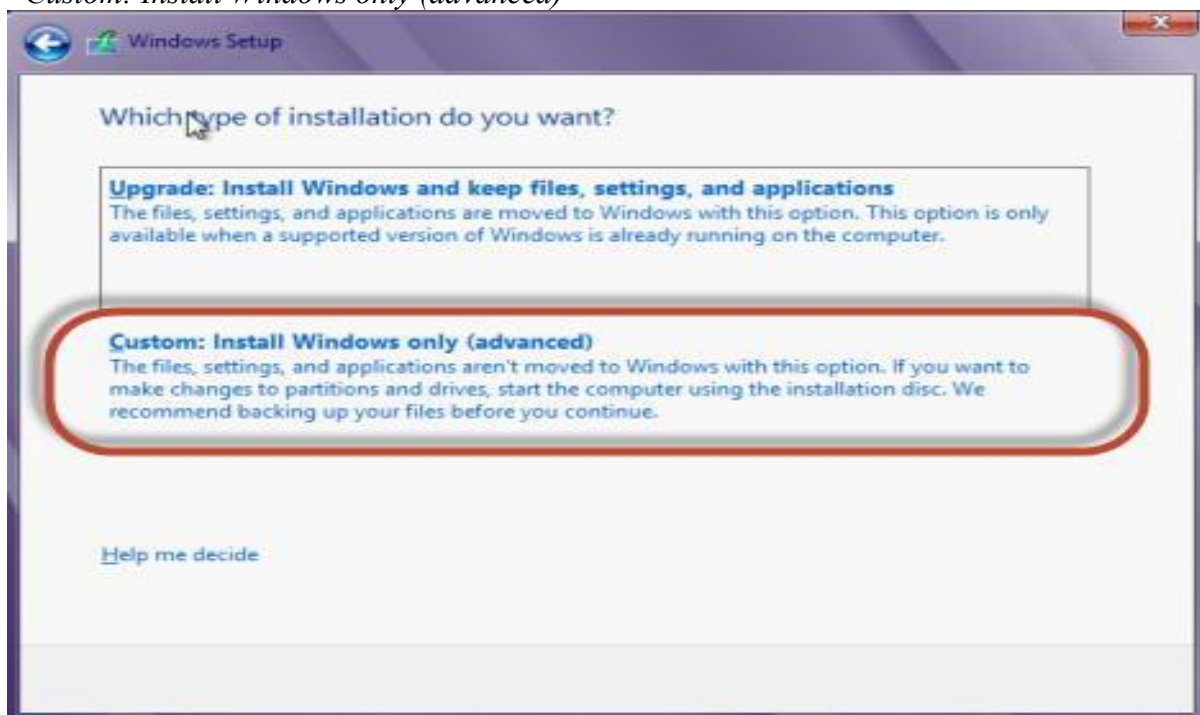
Custom: Install Windows only (advanced)

Windows Setup

Which type of installation do you want?

Upgrade: Install Windows and keep files, settings, and applications
The files, settings, and applications are moved to Windows with this option. This option is only available when a supported version of Windows is already running on the computer.

Custom: Install Windows only (advanced)
The files, settings, and applications aren't moved to Windows with this option. If you want to make changes to partitions and drives, start the computer using the installation disc. We recommend backing up your files before you continue.

Help me decide